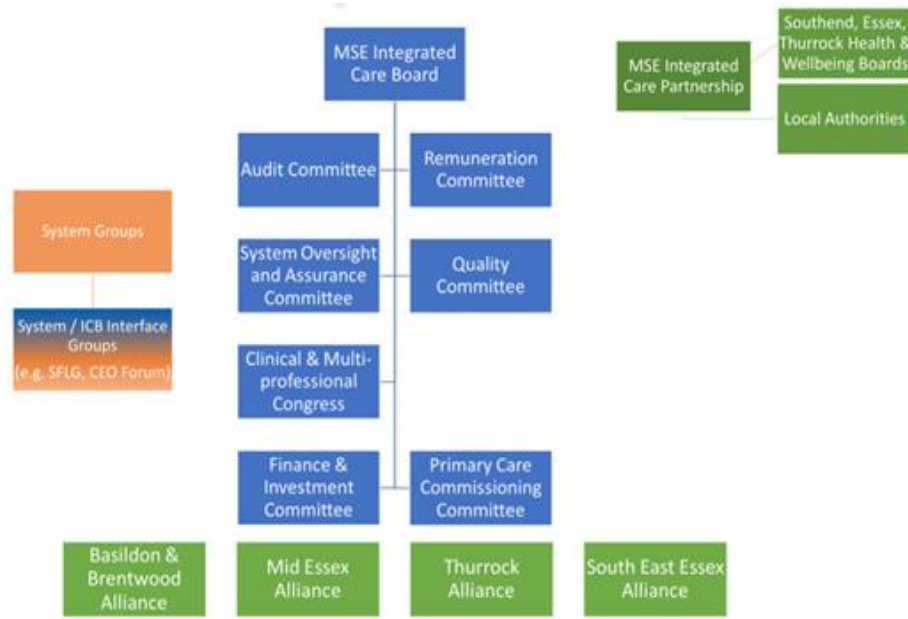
MSE Integrated Care Board

MSE Integrated Care Partnership

Southend, Essex, Thurrock Health & Wellbeing Boards

Local Authorities

System Groups

System / ICB Interface Groups (e.g. SFLG, CEO Forum)

Audit Committee

Remuneration Committee

System Oversight and Assurance Committee

Quality Committee

Clinical & Multi-professional Congress

Finance & Investment Committee

Primary Care Commissioning Committee

Basildon & Brentwood Alliance

Mid Essex Alliance

Thurrock Alliance

South East Essex Alliance